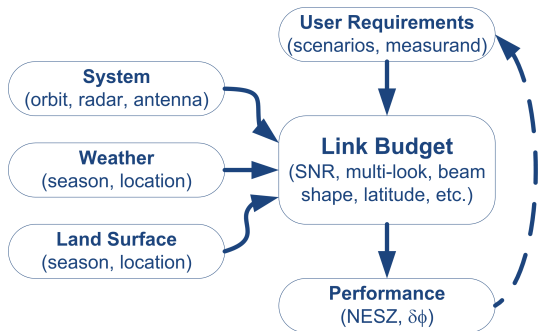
User Requirements
(scenarios, measurand)

System
(orbit, radar, antenna)

Weather
(season, location)

Land Surface
(season, location)

Link Budget
(SNR, multi-look, beam shape, latitude, etc.)

Performance
(NESZ, $\delta\phi$)